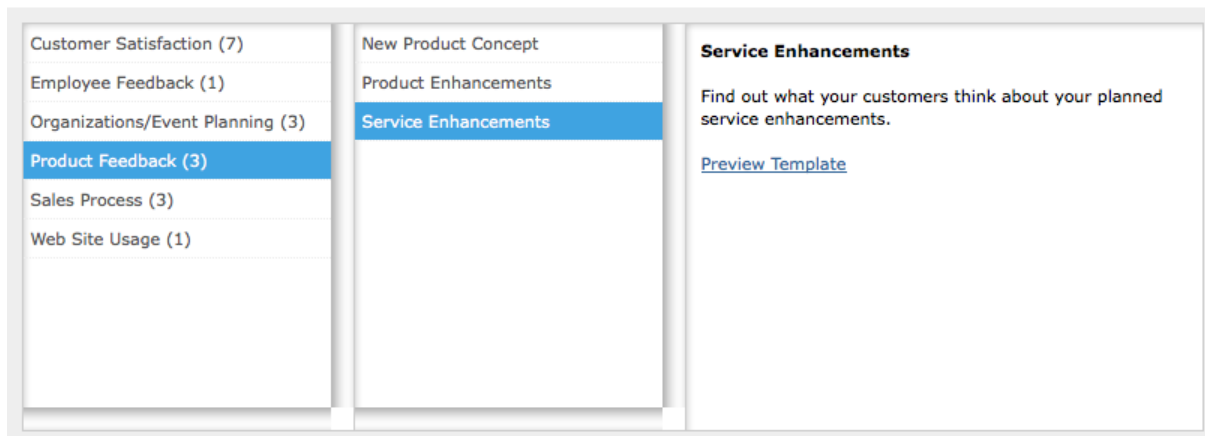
Customer Satisfaction (7)
Employee Feedback (1)
Organizations/Event Planning (3)
Product Feedback (3)
Sales Process (3)
Web Site Usage (1)

New Product Concept
Product Enhancements
Service Enhancements

**Service Enhancements**

Find out what your customers think about your planned service enhancements.

Preview Template